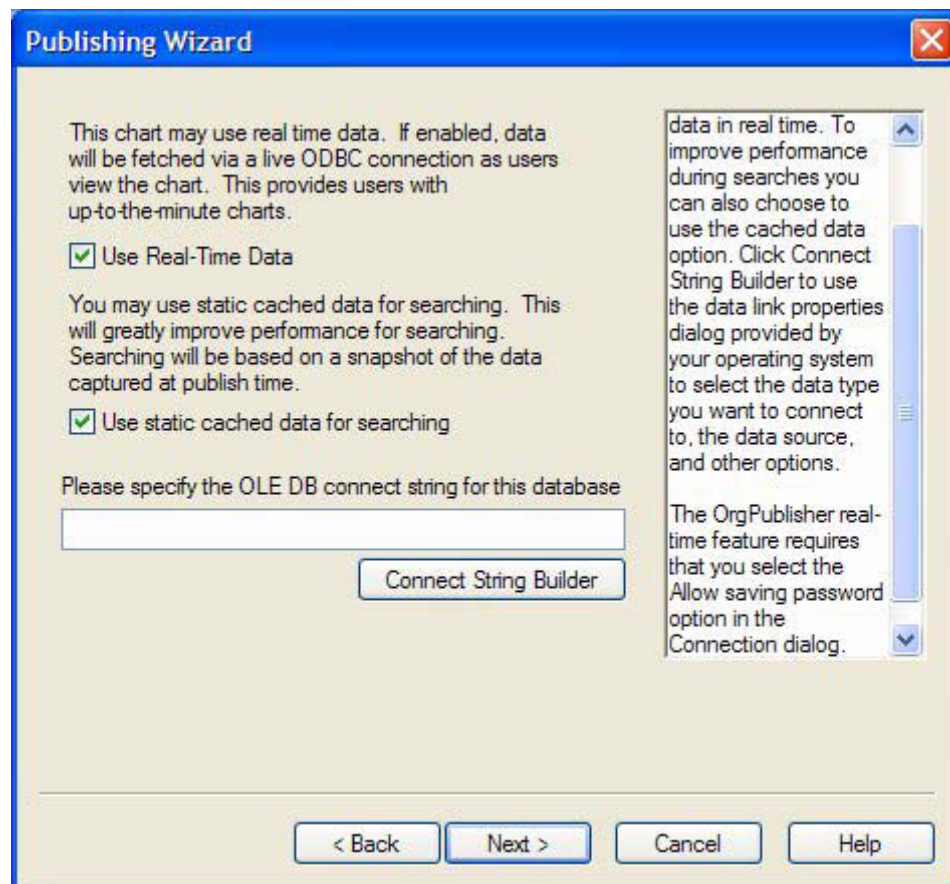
Publishing Wizard

This chart may use real time data. If enabled, data will be fetched via a live ODBC connection as users view the chart. This provides users with up-to-the-minute charts.

Use Real-Time Data

You may use static cached data for searching. This will greatly improve performance for searching. Searching will be based on a snapshot of the data captured at publish time.

Use static cached data for searching

Please specify the OLE DB connect string for this database

Connect String Builder

data in real time. To improve performance during searches you can also choose to use the cached data option. Click Connect String Builder to use the data link properties dialog provided by your operating system to select the data type you want to connect to, the data source, and other options.

The OrgPublisher real-time feature requires that you select the Allow saving password option in the Connection dialog.

< Back
Next >
Cancel
Help